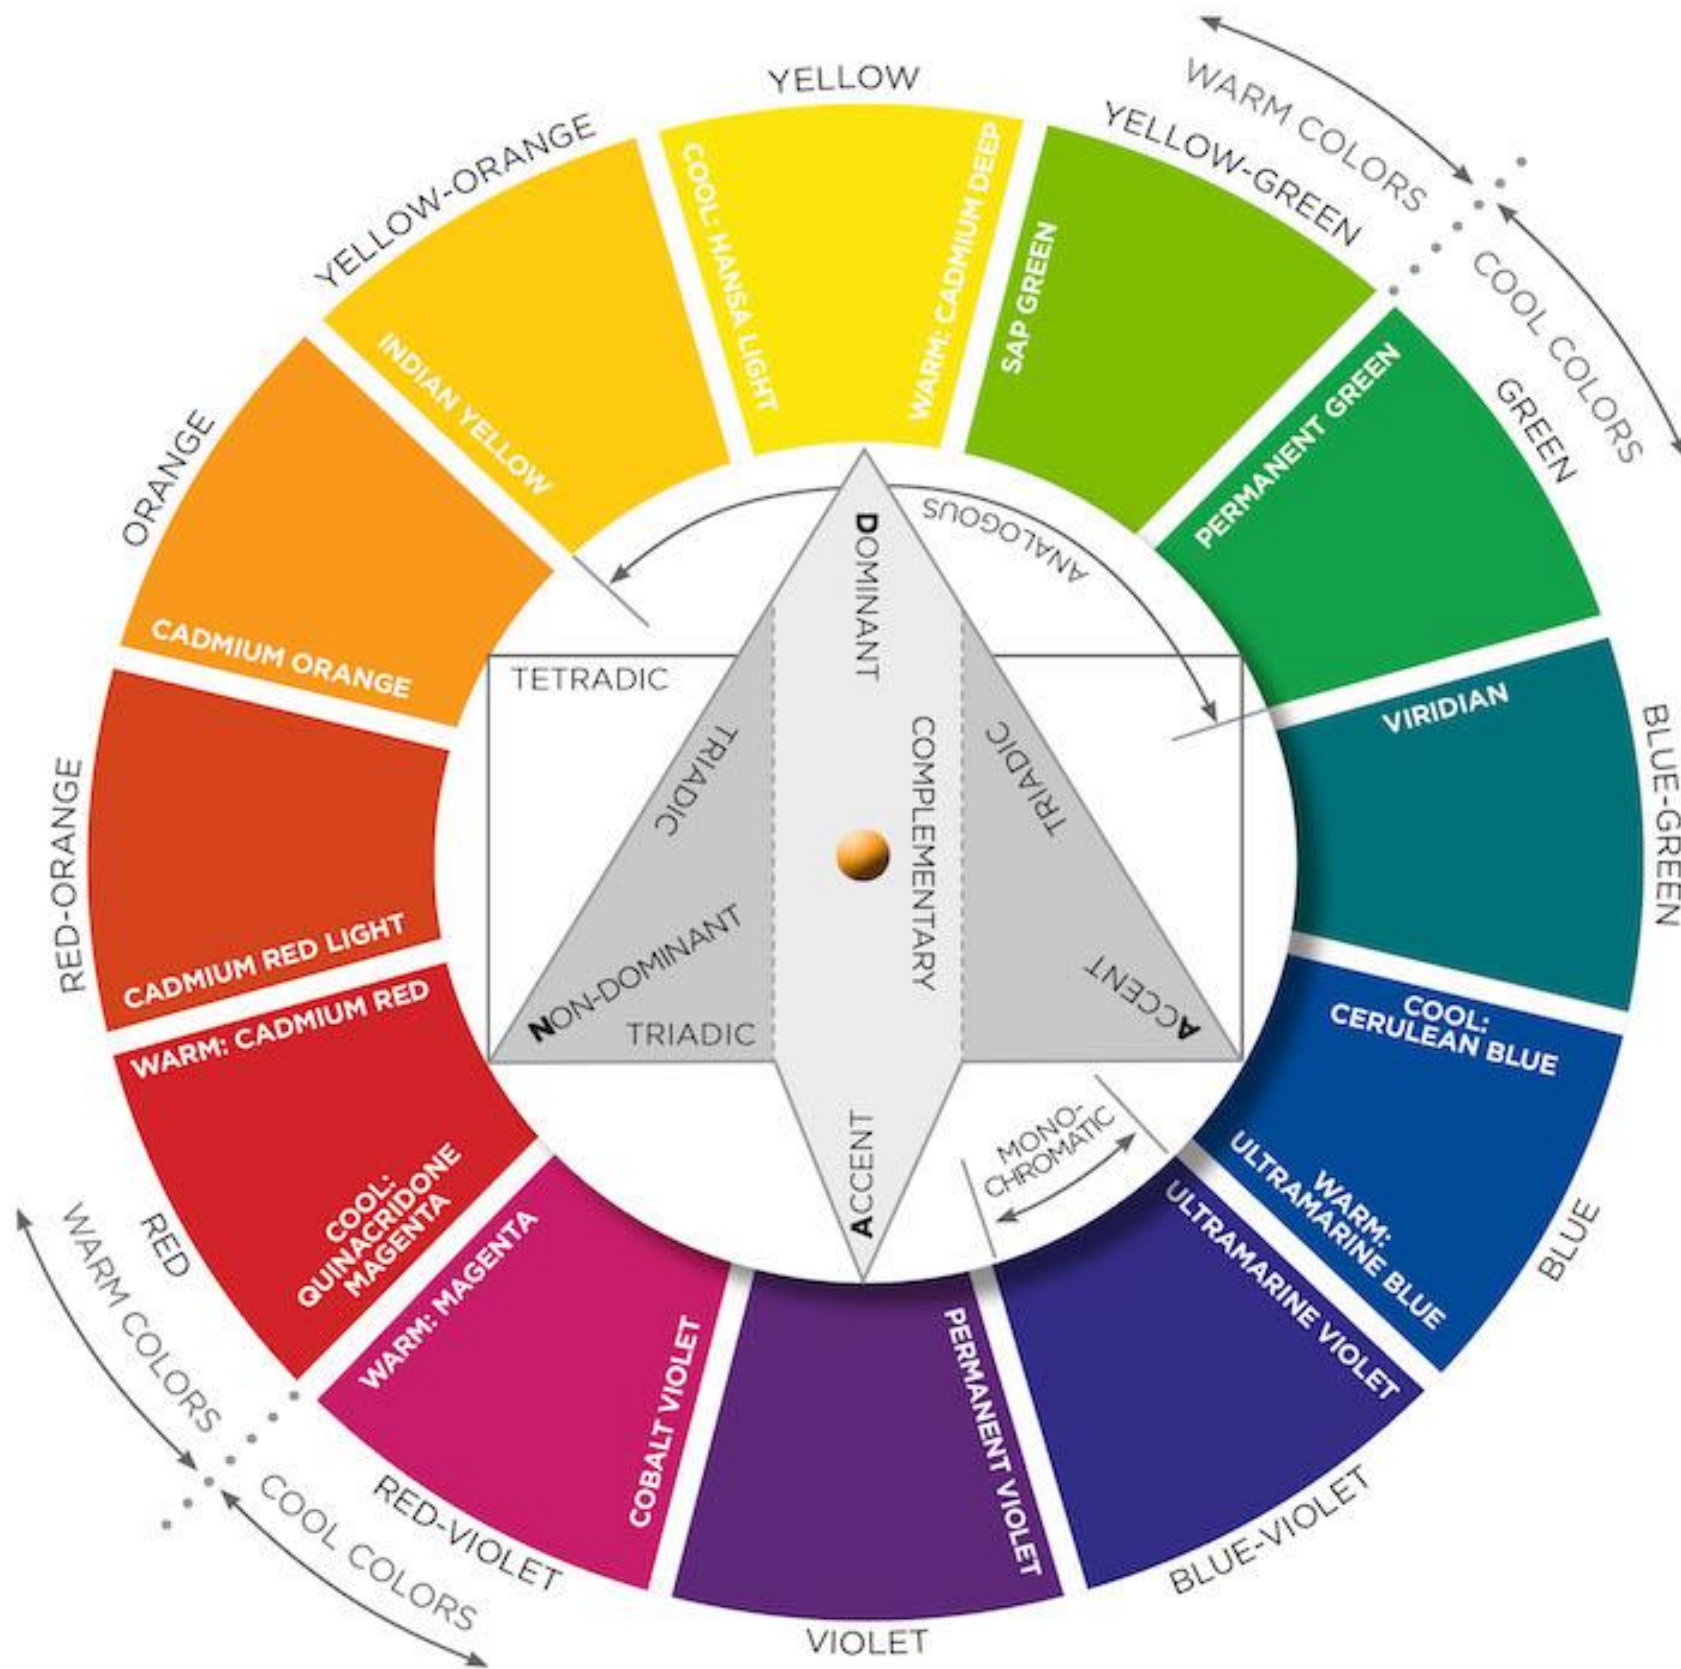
YELLOW
WARM COLORS
COOL COLORS
YELLOW-GREEN
YELLOW-ORANGE
COOL: HANSA LIGHT
WARM: CADMIUM DEEP
SAP GREEN
INDIAN YELLOW
ORANGE
GREEN
PERMANENT GREEN
ANALOGOUS
DOMINANT
CADMIUM ORANGE
TETRADIC
VIRIDIAN
BLUE-GREEN
TRIADIC
COMPLEMENTARY
TRIADIC
RED-ORANGE
CADMIUM RED LIGHT
NON-DOMINANT
ACCENT
TRIADIC
WARM: CADMIUM RED
COOL: CERULEAN BLUE
ACCENT
MONO-CHROMATIC
COOL: QUINACRIDONE MAGENTA
RED
WARM: ULTRAMARINE BLUE
BLUE
ULTRAMARINE VIOLET
WARM COLORS
WARM: MAGENTA
COBALT VIOLET
PERMANENT VIOLET
COOL COLORS
RED-VIOLET
BLUE-VIOLET
VIOLET